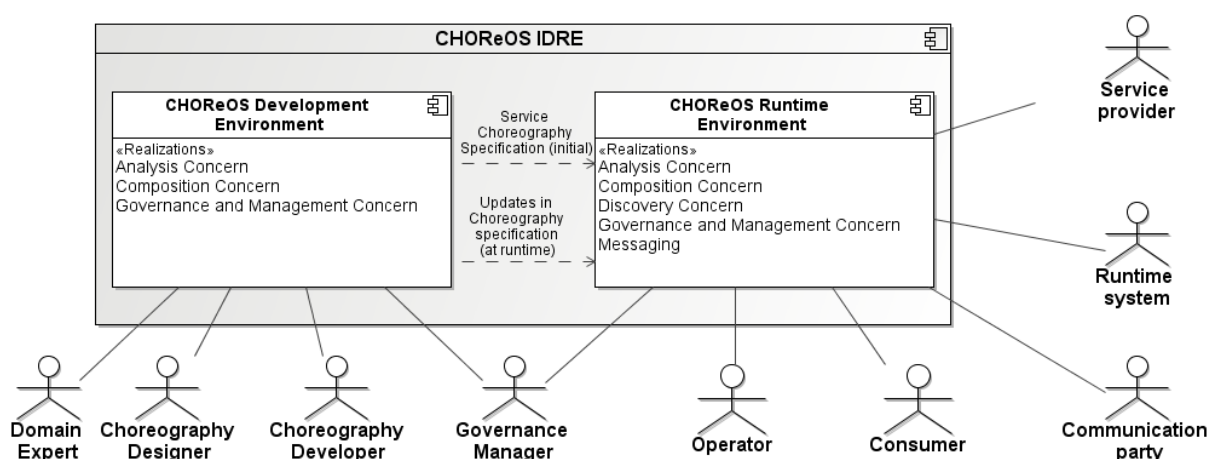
CHOReOS IDRE

CHOReOS Development Environment

«Realizations»
Analysis Concern
Composition Concern
Governance and Management Concern

Service Choreography Specification (initial)

Updates in Choreography specification (at runtime)

CHOReOS Runtime Environment

«Realizations»
Analysis Concern
Composition Concern
Discovery Concern
Governance and Management Concern
Messaging

Service provider

Runtime system

Domain Expert

Choreography Designer

Choreography Developer

Governance Manager

Operator

Consumer

Communication party